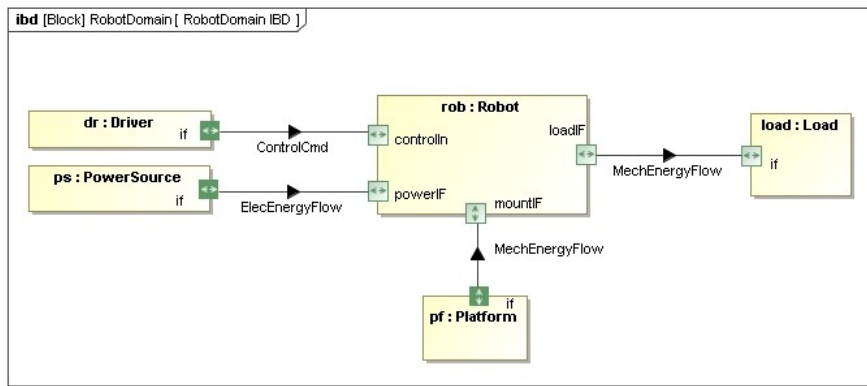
ibd [Block] RobotDomain [ RobotDomain IBD ]

dr : Driver
if

ControlCmd

ps : PowerSource
if

ElecEnergyFlow

rob : Robot
controlIn
powerIF
loadIF
mountIF

MechEnergyFlow

load : Load
if

MechEnergyFlow

if
pf : Platform